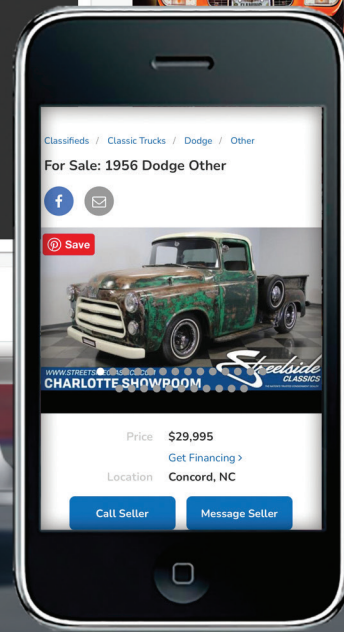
Classifieds / Classic Trucks / Dodge / Other

For Sale: 1956 Dodge Other

Save

WWW.STREETS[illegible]

CHARLOTTE SHOWROOM

Streetside CLASSICS

Price $29,995

Get Financing >

Location Concord, NC

Call Seller

Message Seller